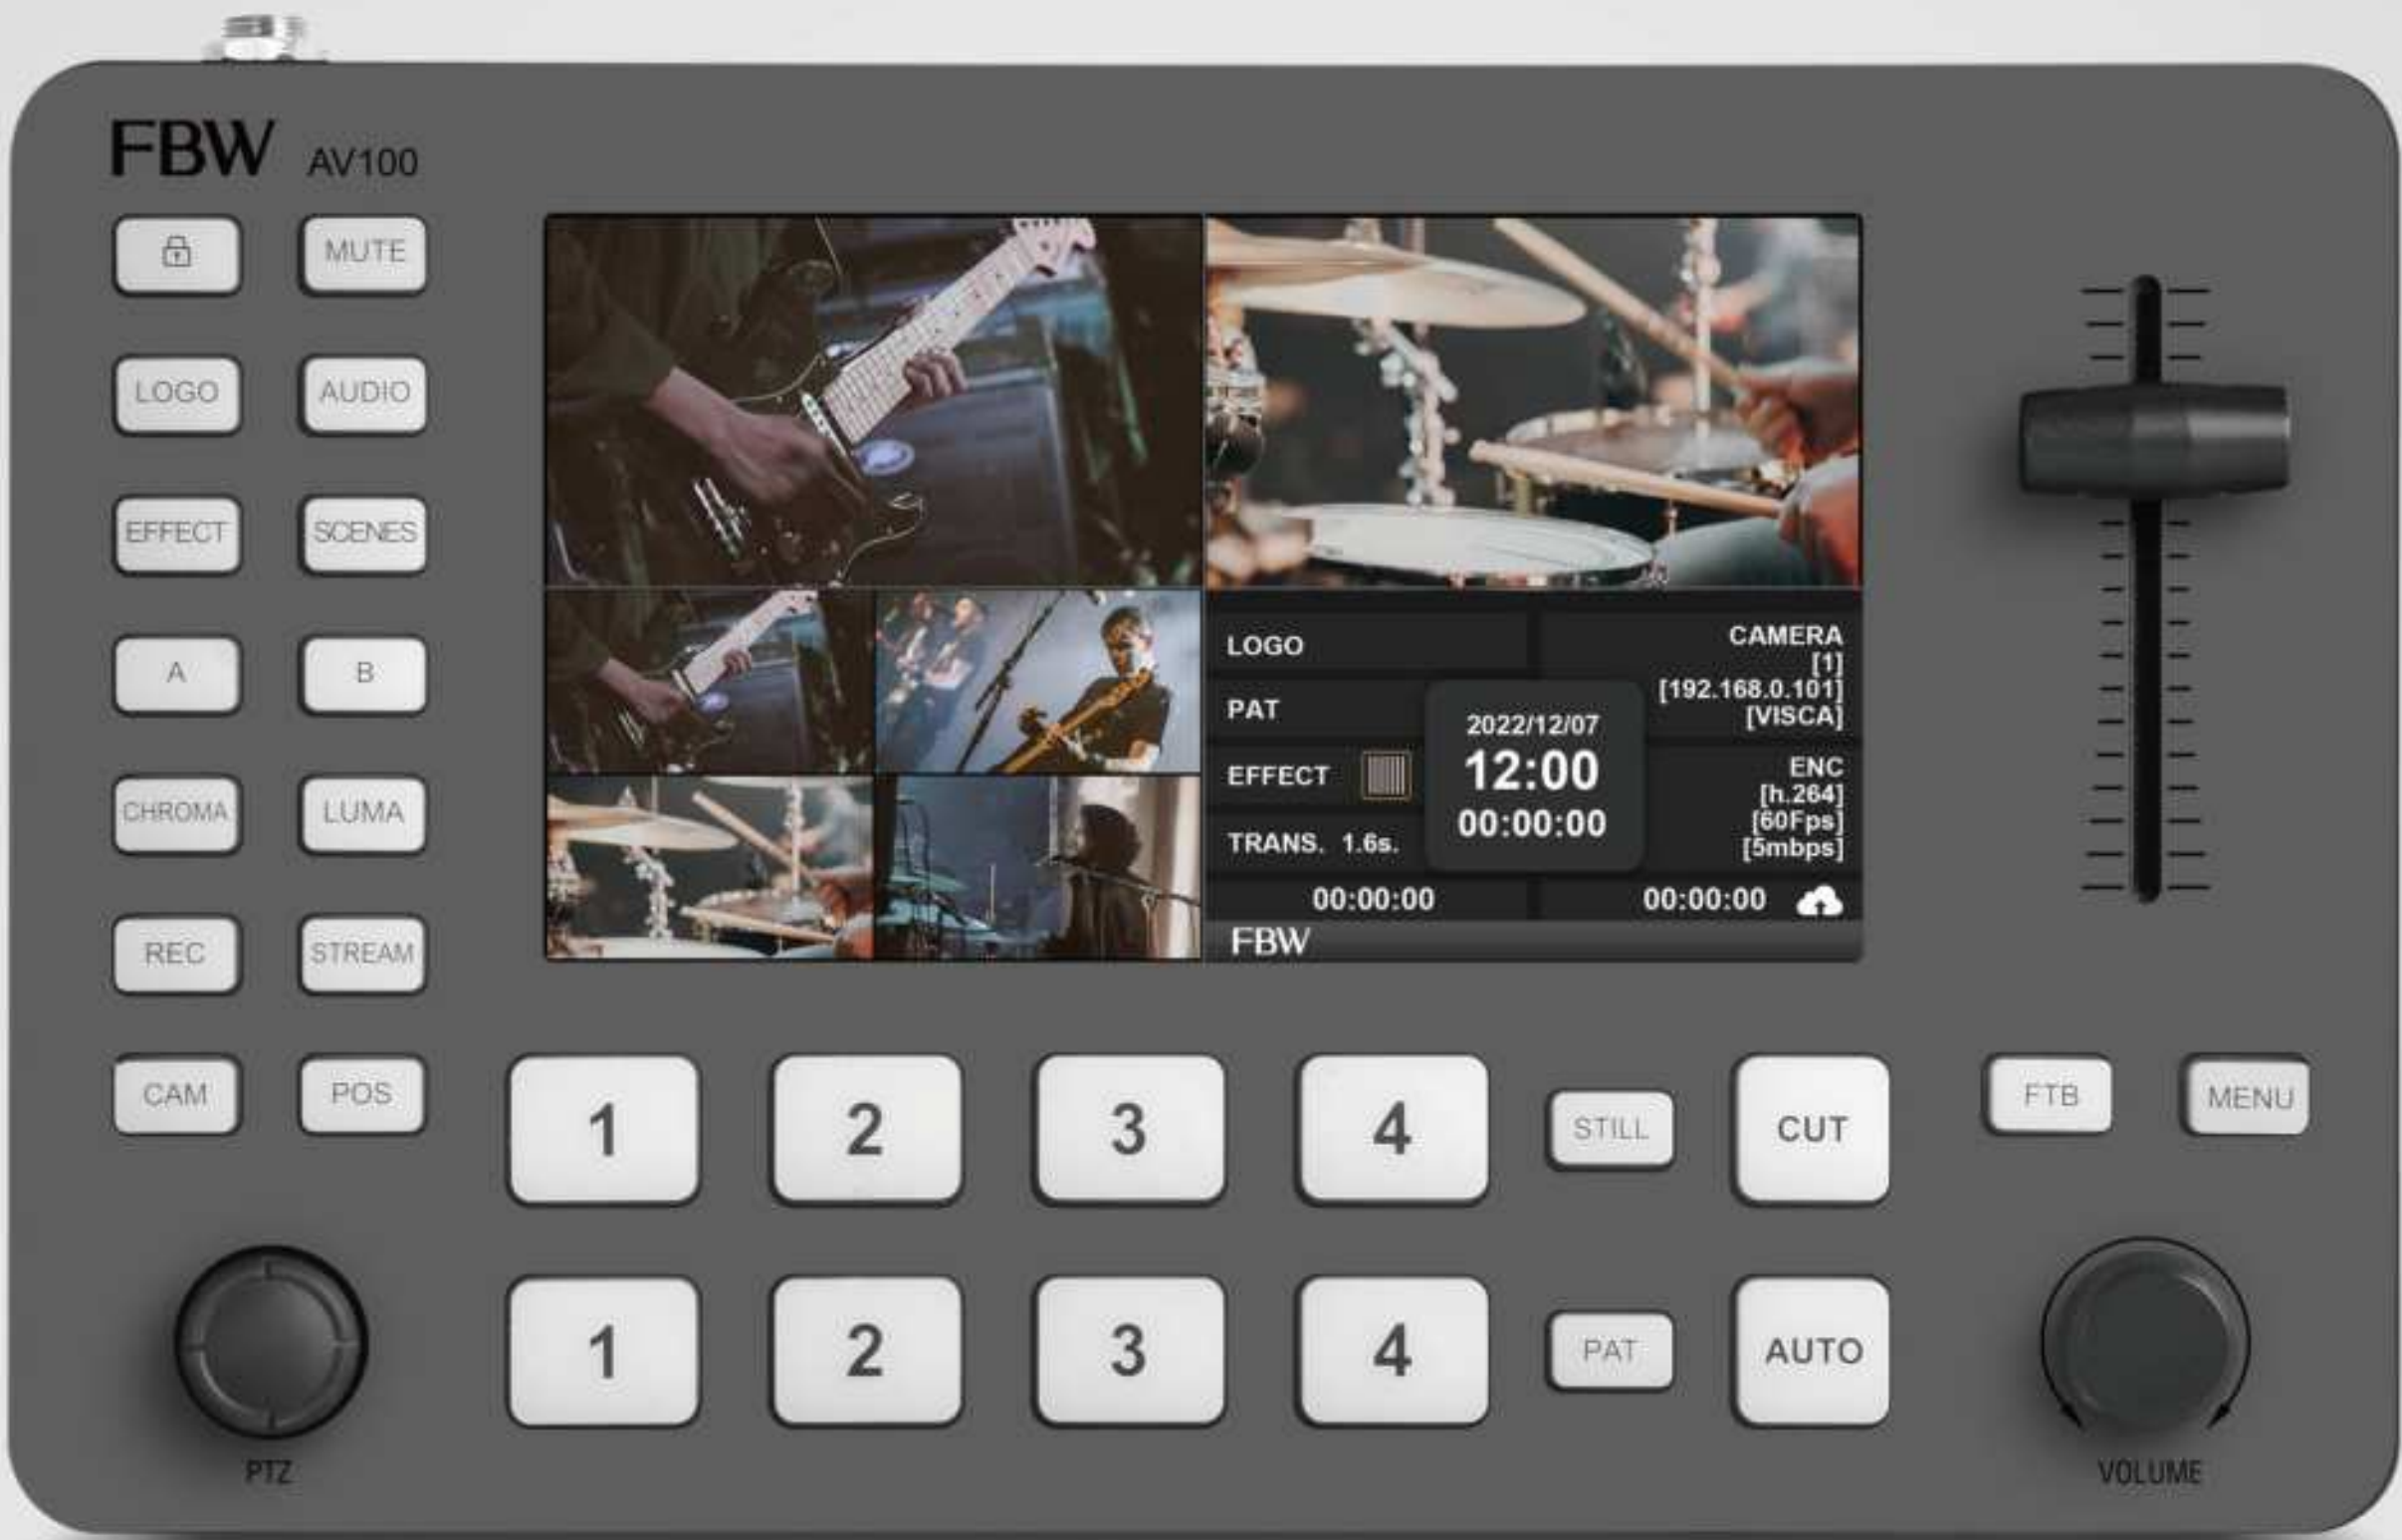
FBW AV100

MUTE

LOGO AUDIO

EFFECT SCENES

A B

CHROMA LUMA

REC STREAM

LOGO

PAT

EFFECT

TRANS. 1.6s.

2022/12/07
12:00
00:00:00

CAMERA
[1]
[192.168.0.101]
[VISCA]

ENC
[h.264]
[60Fps]
[5mbps]

00:00:00 00:00:00

FBW

CAM POS 1 2 3 4 STILL CUT FTB MENU

1 2 3 4 PAT AUTO

PTZ

VOLUME